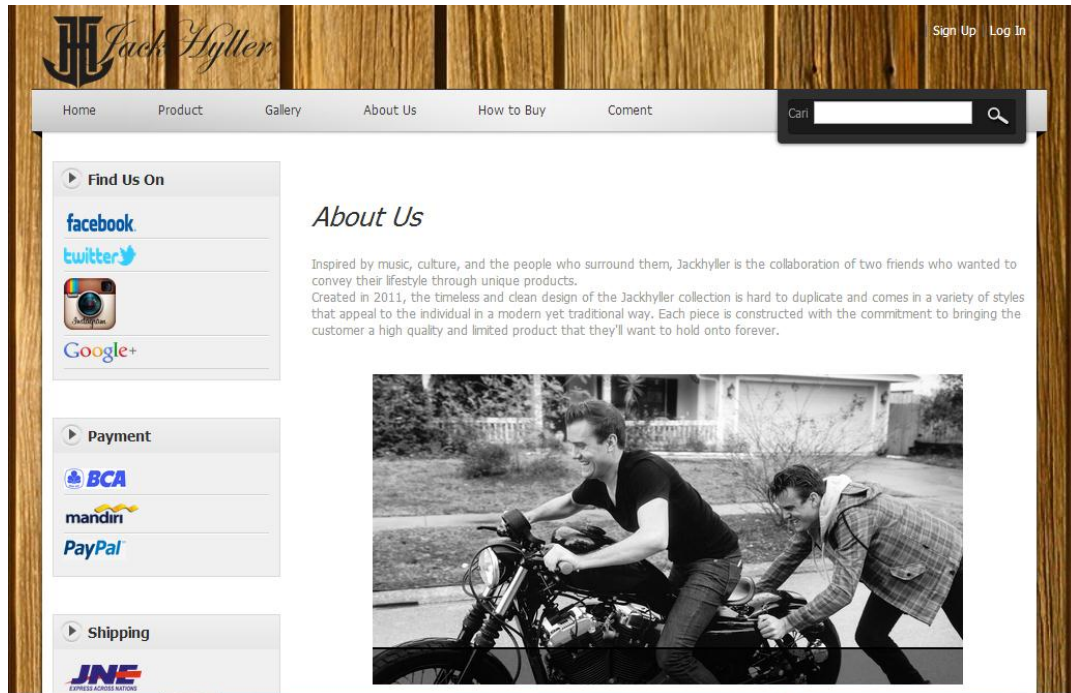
Jack Hyller

Sign Up Log In

Home Product Gallery About Us How to Buy Coment

Cari

Find Us On

facebook

twitter

Google+

Payment

BCA

mandiri

PayPal

Shipping

JNE

EXPRESS ACROSS NATIONS

About Us

Inspired by music, culture, and the people who surround them, Jackhyller is the collaboration of two friends who wanted to convey their lifestyle through unique products.
Created in 2011, the timeless and clean design of the Jackhyller collection is hard to duplicate and comes in a variety of styles that appeal to the individual in a modern yet traditional way. Each piece is constructed with the commitment to bringing the customer a high quality and limited product that they'll want to hold onto forever.